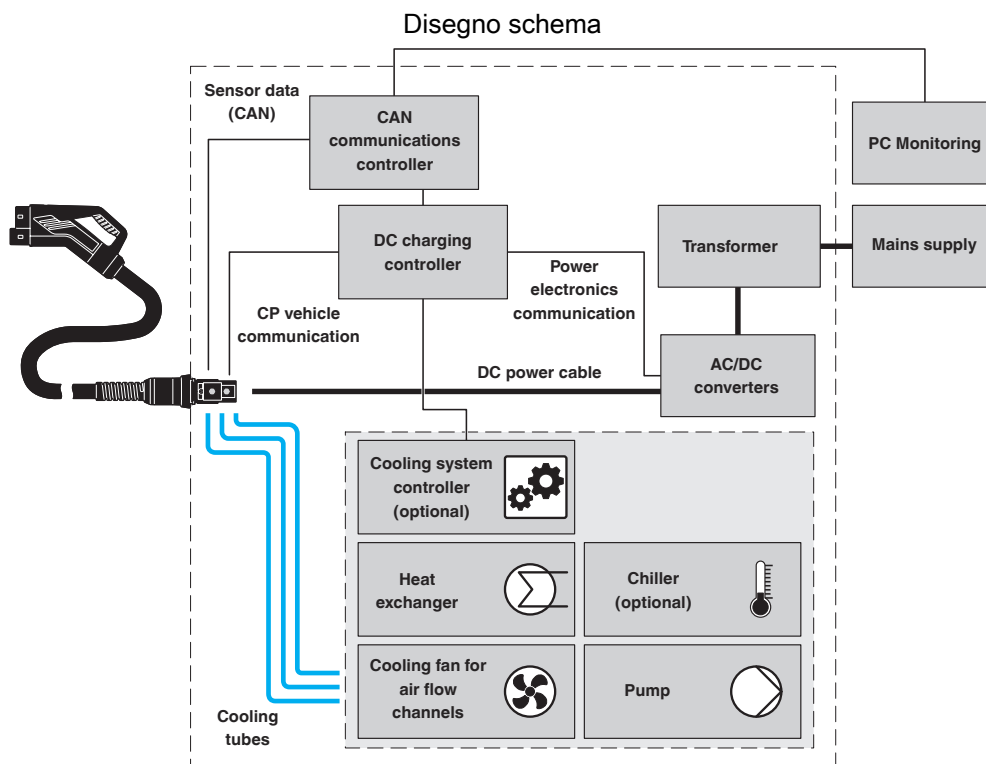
Disegno schema

Sensor data (CAN)

CAN communications controller

PC Monitoring

DC charging controller

Transformer

Mains supply

Power electronics communication

CP vehicle communication

AC/DC converters

DC power cable

Cooling system controller (optional)

Heat exchanger

Chiller (optional)

Cooling fan for air flow channels

Pump

Cooling tubes